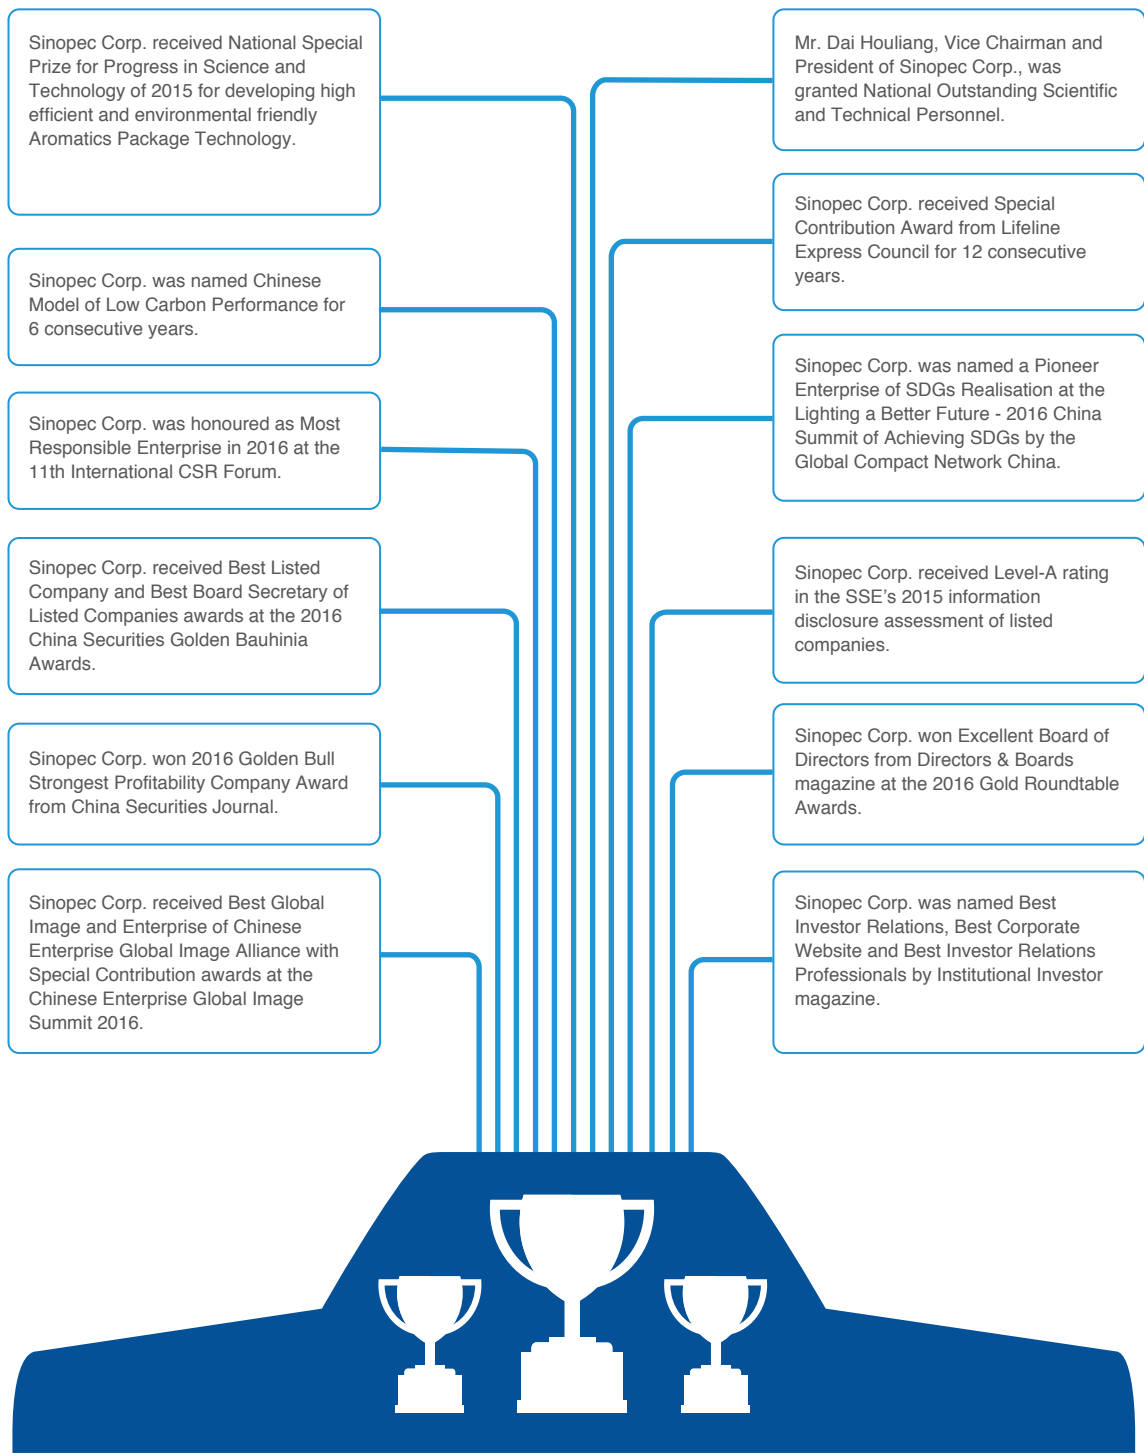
Sinopec Corp. received National Special Prize for Progress in Science and Technology of 2015 for developing high efficient and environmental friendly Aromatics Package Technology.

Sinopec Corp. was named Chinese Model of Low Carbon Performance for 6 consecutive years.

Sinopec Corp. was honoured as Most Responsible Enterprise in 2016 at the 11th International CSR Forum.

Sinopec Corp. received Best Listed Company and Best Board Secretary of Listed Companies awards at the 2016 China Securities Golden Bauhinia Awards.

Sinopec Corp. won 2016 Golden Bull Strongest Profitability Company Award from China Securities Journal.

Sinopec Corp. received Best Global Image and Enterprise of Chinese Enterprise Global Image Alliance with Special Contribution awards at the Chinese Enterprise Global Image Summit 2016.

Mr. Dai Houliang, Vice Chairman and President of Sinopec Corp., was granted National Outstanding Scientific and Technical Personnel.

Sinopec Corp. received Special Contribution Award from Lifeline Express Council for 12 consecutive years.

Sinopec Corp. was named a Pioneer Enterprise of SDGs Realisation at the Lighting a Better Future - 2016 China Summit of Achieving SDGs by the Global Compact Network China.

Sinopec Corp. received Level-A rating in the SSE's 2015 information disclosure assessment of listed companies.

Sinopec Corp. won Excellent Board of Directors from Directors & Boards magazine at the 2016 Gold Roundtable Awards.

Sinopec Corp. was named Best Investor Relations, Best Corporate Website and Best Investor Relations Professionals by Institutional Investor magazine.